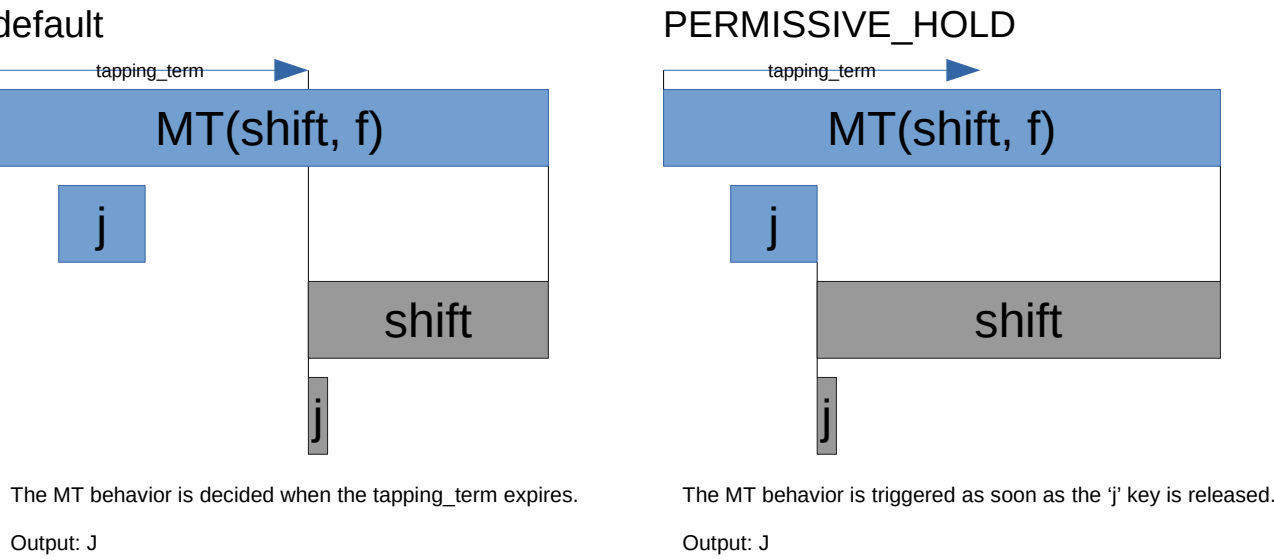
default

tapping_term

MT(shift, f)

j

shift

j

The MT behavior is decided when the tapping_term expires.

Output: J

PERMISSIVE_HOLD

tapping_term

MT(shift, f)

j

shift

j

The MT behavior is triggered as soon as the ‘j’ key is released.

Output: J